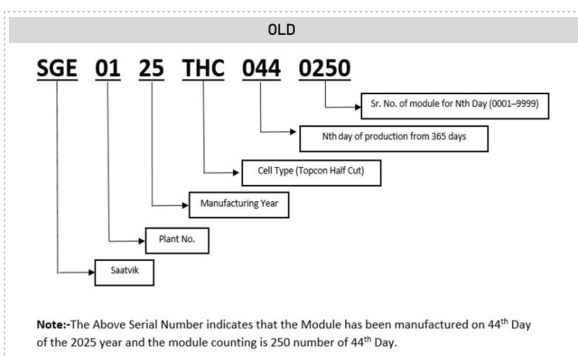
OLD

SGE 01 25 THC 044 0250

Sr. No. of module for Nth Day (0001–9999)

Nth day of production from 365 days

Cell Type (Topcon Half Cut)

Manufacturing Year

Plant No.

Saatvik

**Note:-**The Above Serial Number indicates that the Module has been manufactured on 44$^{th}$ Day of the 2025 year and the module counting is 250 number of 44$^{th}$ Day.